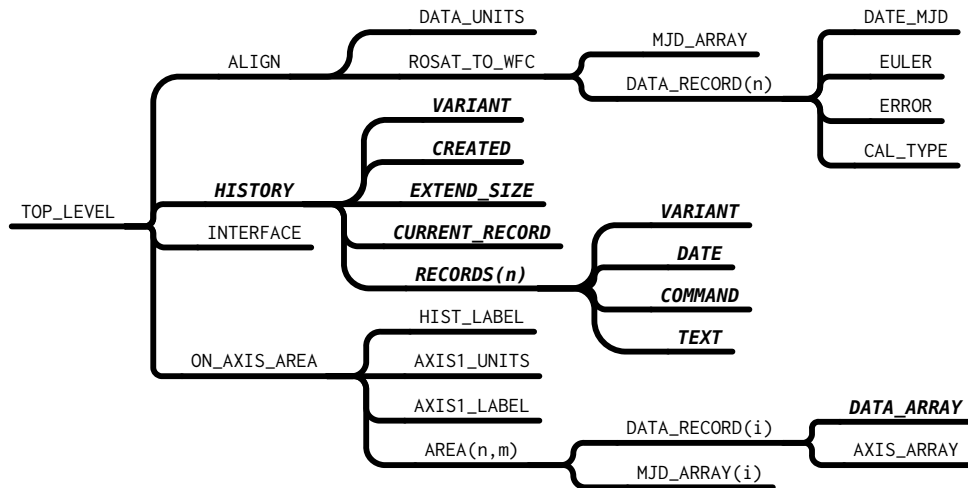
TOP_LEVEL
ALIGN
DATA_UNITS
ROSAT_TO_WFC
MJD_ARRAY
DATA_RECORD(n)
DATE_MJD
EULER
ERROR
CAL_TYPE
HISTORY
VARIANT
CREATED
EXTEND_SIZE
CURRENT_RECORD
RECORDS(n)
VARIANT
DATE
COMMAND
TEXT
INTERFACE
ON_AXIS_AREA
HIST_LABEL
AXIS1_UNITS
AXIS1_LABEL
AREA(n,m)
DATA_RECORD(i)
MJD_ARRAY(i)
DATA_ARRAY
AXIS_ARRAY